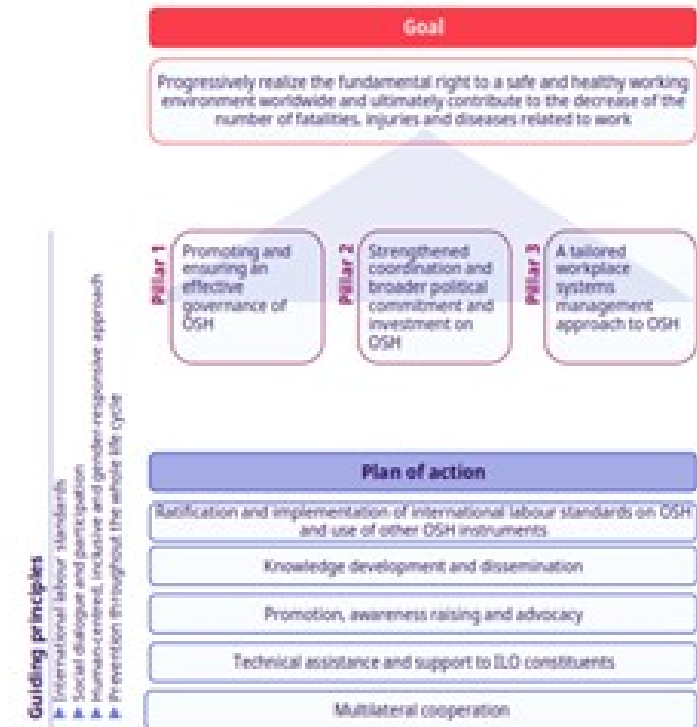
Goal

Progressively realize the fundamental right to a safe and healthy working environment worldwide and ultimately contribute to the decrease of the number of fatalities, injuries and diseases related to work

Pillar 1
Promoting and ensuring an effective governance of OSH

Pillar 2
Strengthened coordination and broader political commitment and investment on OSH

Pillar 3
A tailored workplace systems management approach to OSH

Guiding principles
International labour standards
Social dialogue and participation
Human-centred, inclusive and gender-responsive approach
Prevention throughout the whole life cycle

Plan of action

Ratification and implementation of international labour standards on OSH and use of other OSH instruments

Knowledge development and dissemination

Promotion, awareness raising and advocacy

Technical assistance and support to ILO constituents

Multilateral cooperation